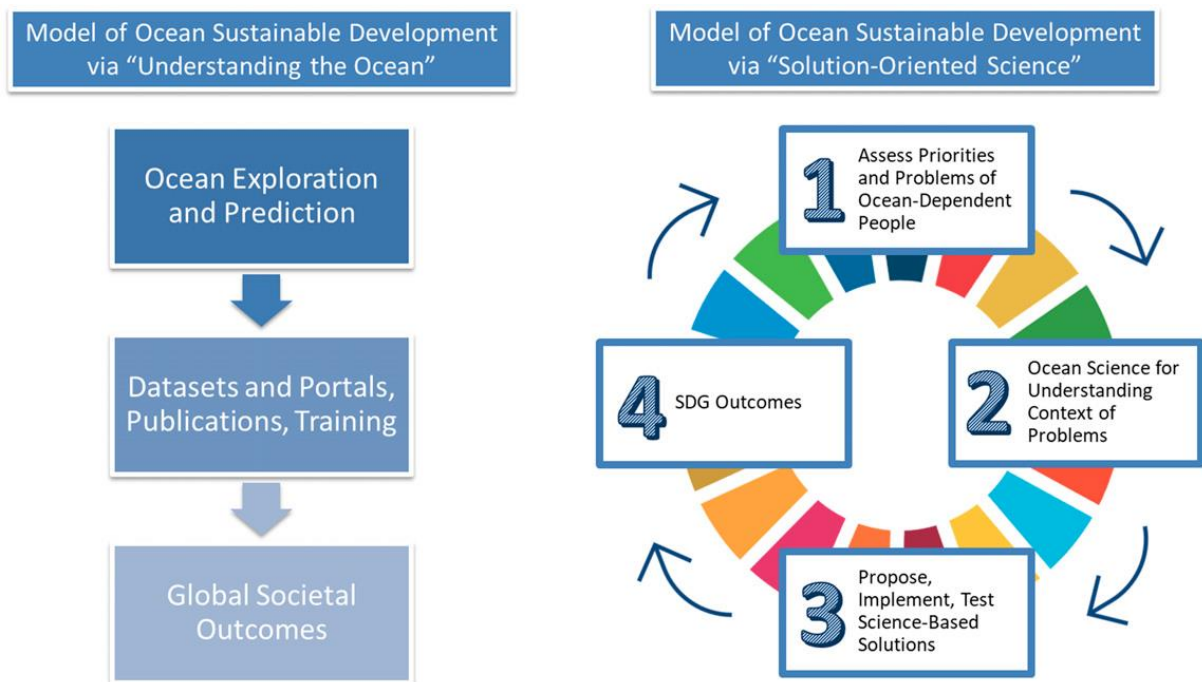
Model of Ocean Sustainable Development via "Understanding the Ocean"

Ocean Exploration and Prediction

Datasets and Portals, Publications, Training

Global Societal Outcomes

Model of Ocean Sustainable Development via "Solution-Oriented Science"

1 Assess Priorities and Problems of Ocean-Dependent People

2 Ocean Science for Understanding Context of Problems

3 Propose, Implement, Test Science-Based Solutions

4 SDG Outcomes